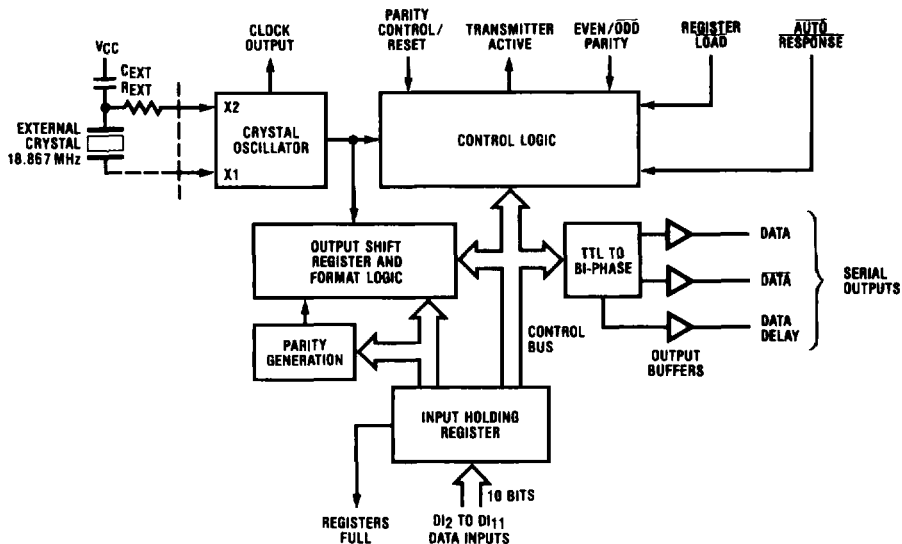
VCC
CEXT
REXT
EXTERNAL CRYSTAL 18.867 MHz
X2
X1
CLOCK OUTPUT
CRYSTAL OSCILLATOR
PARITY CONTROL/ RESET
TRANSMITTER ACTIVE
EVEN/$\overline{\text{ODD}}$ PARITY
REGISTER $\overline{\text{LOAD}}$
$\overline{\text{AUTO}}$ $\overline{\text{RESPONSE}}$
CONTROL LOGIC
OUTPUT SHIFT REGISTER AND FORMAT LOGIC
TTL TO BI-PHASE
DATA
$\overline{\text{DATA}}$
DATA DELAY
SERIAL OUTPUTS
OUTPUT BUFFERS
PARITY GENERATION
CONTROL BUS
INPUT HOLDING REGISTER
REGISTERS FULL
$DI_2$ TO $DI_{11}$ DATA INPUTS
10 BITS